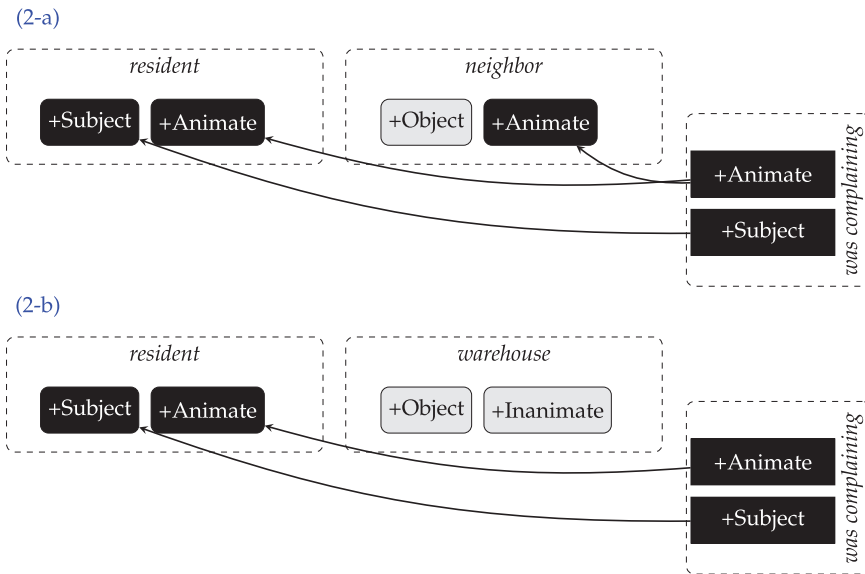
(2-a)

*resident*

+Subject +Animate

*neighbor*

+Object +Animate

*was complaining*

+Animate

+Subject

(2-b)

*resident*

+Subject +Animate

*warehouse*

+Object +Inanimate

*was complaining*

+Animate

+Subject